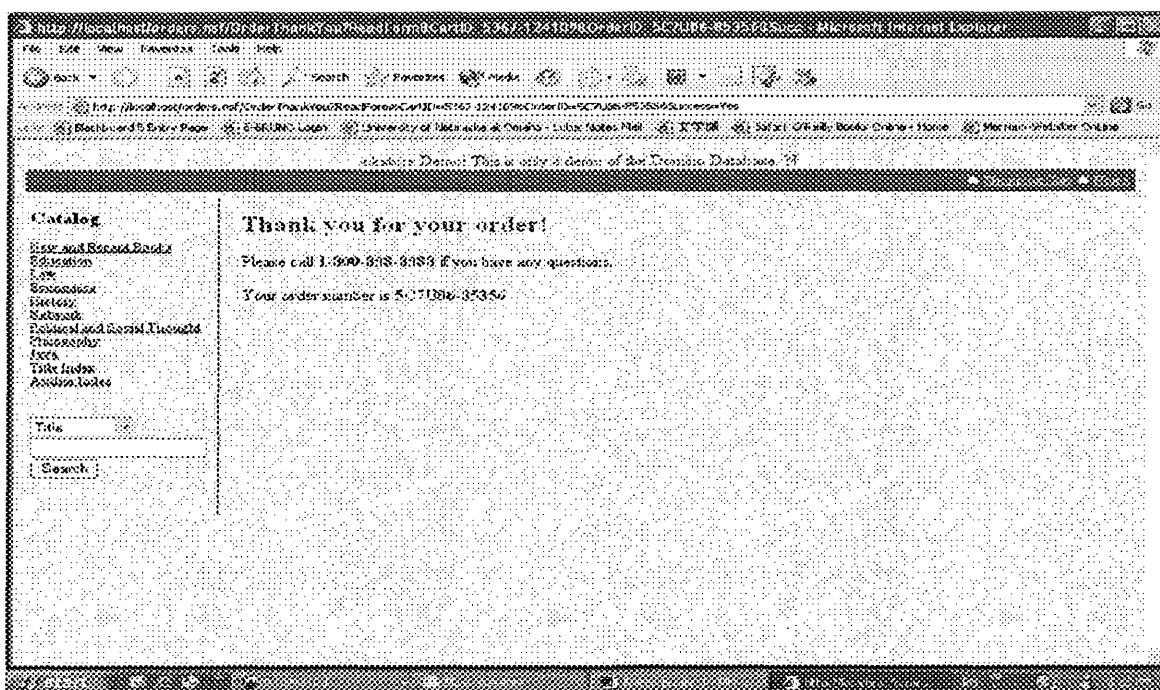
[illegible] - Microsoft Internet Explorer

File Edit View Favorites Tools Help

Back Search Favorites Media

Address http://localhost/orders.nsf/OrderThankYou?ReadForm&CartID=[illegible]&OrderID=5C7U86-353S6&Success=Yes Go

Blackboard 5 Entry Page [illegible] Login University of Nebraska at Omaha - Lotus Notes Mail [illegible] Safari: O'Reilly Books Online - Home Merriam-Webster Online

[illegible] Demo! This is only a demo of the Domino Database. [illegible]

Catalog

New and Recent Books
Education
Law
Economics
History
Network
Political and Social Thought
Philosophy
Java
Title Index
Author Index

Title

Search

Thank you for your order!

Please call 1-800-333-3333 if you have any questions.

Your order number is 5C7U86-353S6